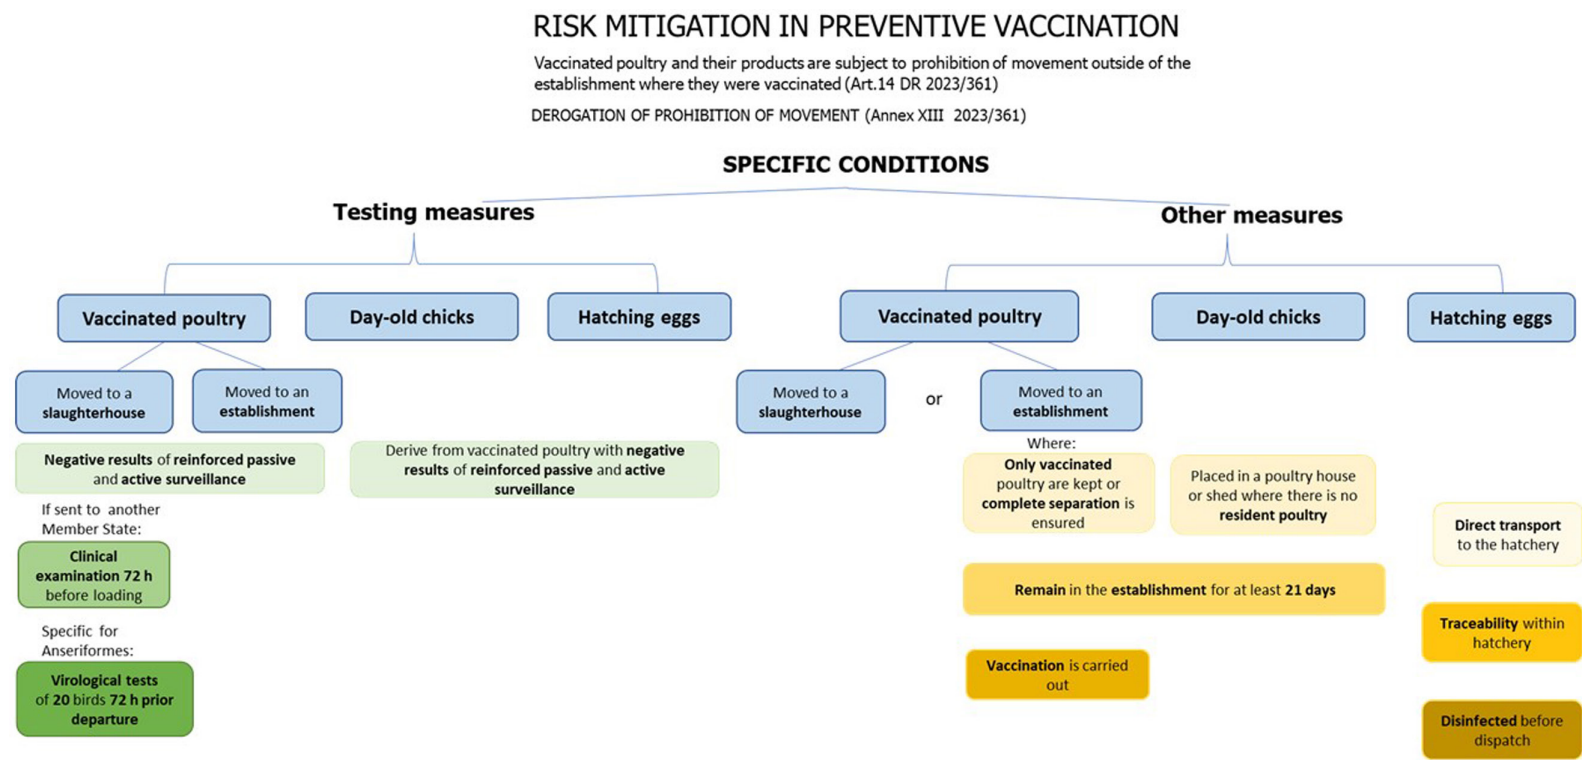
RISK MITIGATION IN PREVENTIVE VACCINATION

Vaccinated poultry and their products are subject to prohibition of movement outside of the establishment where they were vaccinated (Art.14 DR 2023/361)

DEROGATION OF PROHIBITION OF MOVEMENT (Annex XIII 2023/361)

SPECIFIC CONDITIONS

Testing measures

Other measures

Vaccinated poultry

Day-old chicks

Hatching eggs

Vaccinated poultry

Day-old chicks

Hatching eggs

Moved to a slaughterhouse

Moved to an establishment

Moved to a slaughterhouse

or

Moved to an establishment

Negative results of reinforced passive and active surveillance

Derive from vaccinated poultry with negative results of reinforced passive and active surveillance

Where:

Only vaccinated poultry are kept or complete separation is ensured

Placed in a poultry house or shed where there is no resident poultry

If sent to another Member State:

Clinical examination 72 h before loading

Direct transport to the hatchery

Remain in the establishment for at least 21 days

Specific for Anseriformes:

Traceability within hatchery

Virological tests of 20 birds 72 h prior departure

Vaccination is carried out

Disinfected before dispatch